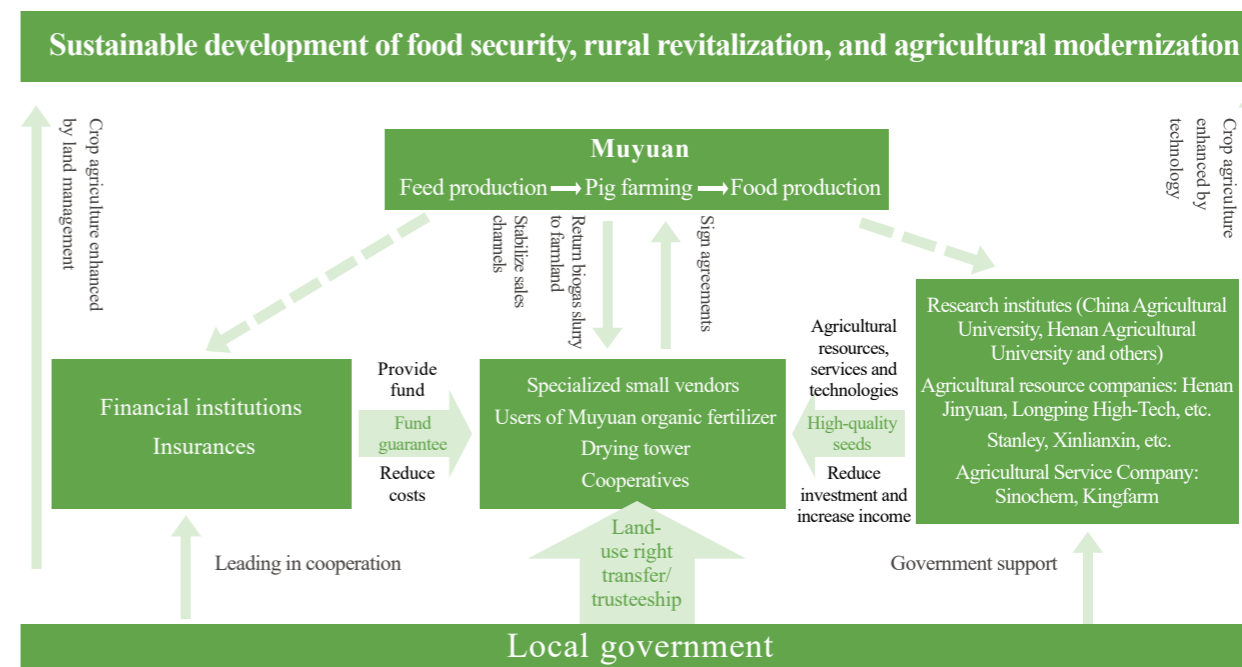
Sustainable development of food security, rural revitalization, and agricultural modernization

Crop agriculture enhanced by land management

Crop agriculture enhanced by technology

Muyuan

Feed production ⟶ Pig farming ⟶ Food production

Stabilize sales channels

Return biogas slurry to farmland

Sign agreements

Financial institutions

Insurances

Provide fund

Fund guarantee

Reduce costs

Specialized small vendors

Users of Muyuan organic fertilizer

Drying tower

Cooperatives

Agricultural resources, services and technologies

High-quality seeds

Reduce investment and increase income

Research institutes (China Agricultural University, Henan Agricultural University and others)

Agricultural resource companies: Henan Jinyuan, Longping High-Tech, etc.

Stanley, Xinlianxin, etc.

Agricultural Service Company: Sinochem, Kingfarm

Leading in cooperation

Land-use right transfer/ trusteeship

Government support

Local government